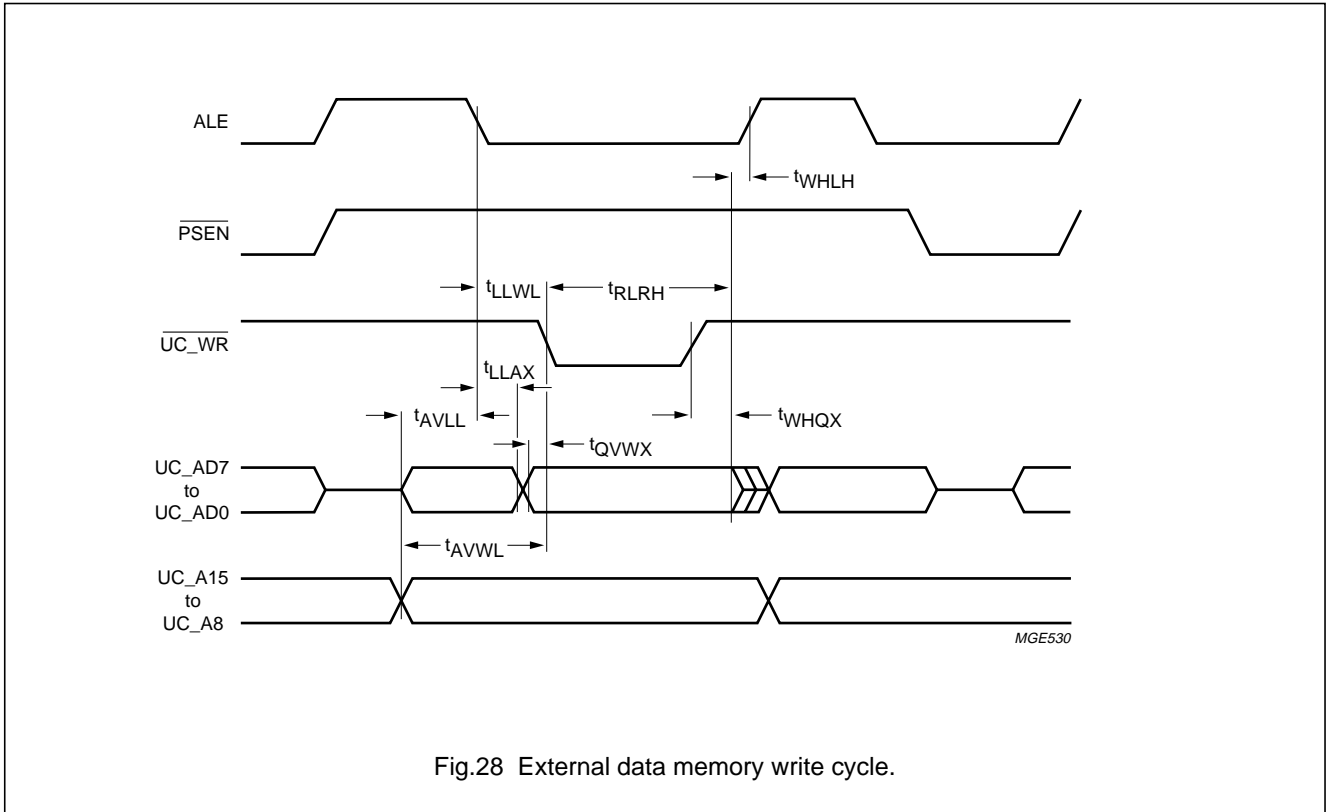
ALE

$t_{WHLH}$

$\overline{PSEN}$

$t_{LLWL}$ $t_{RLRH}$

$\overline{UC\_WR}$

$t_{LLAX}$

$t_{AVLL}$

$t_{WHQX}$

$t_{QVWX}$

UC_AD7
to
UC_AD0

$t_{AVWL}$

UC_A15
to
UC_A8

MGE530

Fig.28 External data memory write cycle.